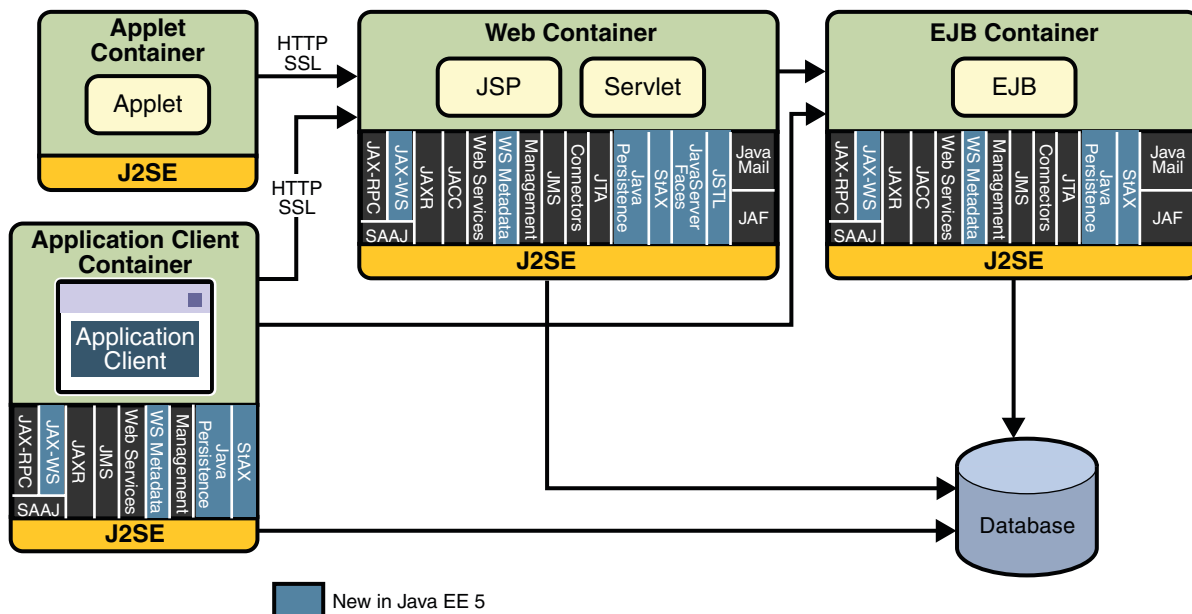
Applet Container

Applet

J2SE

HTTP SSL

Web Container

JSP

Servlet

JAX-RPC
JAX-WS
JAXR
JACC
Web Services
WS Metadata
Management
JMS
Connectors
JTA
Java Persistence
StAX
JavaServer Faces
JSTL
Java Mail
JAF
SAAJ

J2SE

EJB Container

EJB

JAX-RPC
JAX-WS
JAXR
JACC
Web Services
WS Metadata
Management
JMS
Connectors
JTA
Java Persistence
StAX
Java Mail
JAF
SAAJ

J2SE

HTTP SSL

Application Client Container

Application Client

JAX-RPC
JAX-WS
JAXR
JMS
Web Services
WS Metadata
Management
Java Persistence
StAX
SAAJ

J2SE

Database

New in Java EE 5